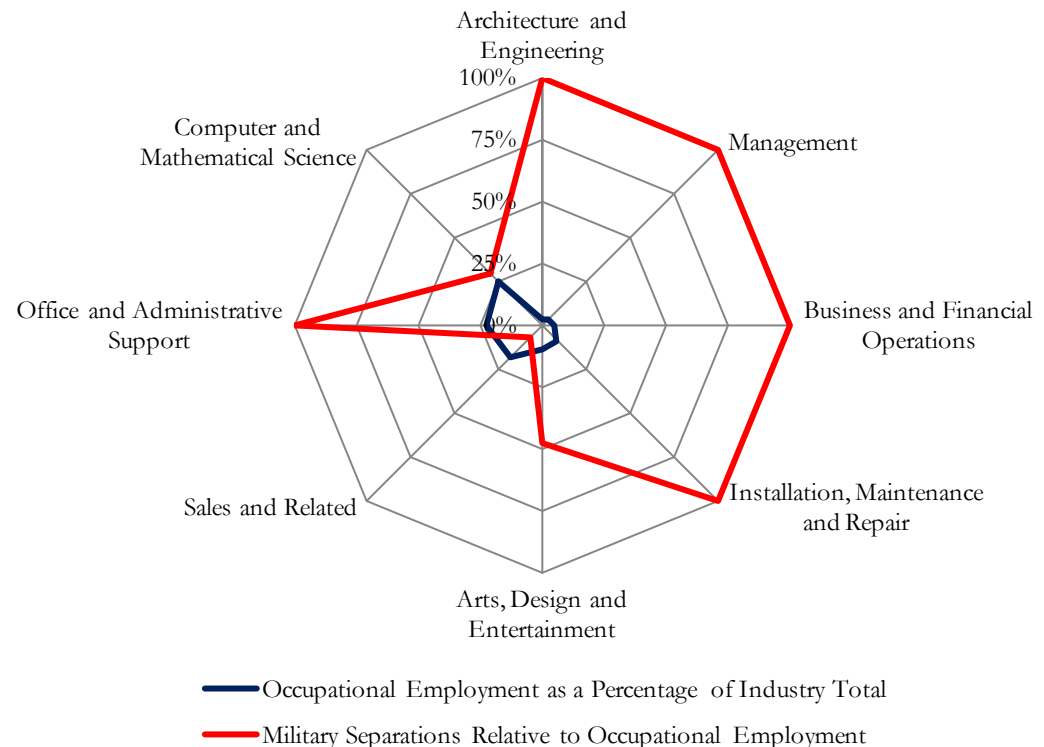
Architecture and Engineering

100%

75%

50%

25%

0%

Management

Business and Financial Operations

Installation, Maintenance and Repair

Arts, Design and Entertainment

Sales and Related

Office and Administrative Support

Computer and Mathematical Science

Occupational Employment as a Percentage of Industry Total

Military Separations Relative to Occupational Employment